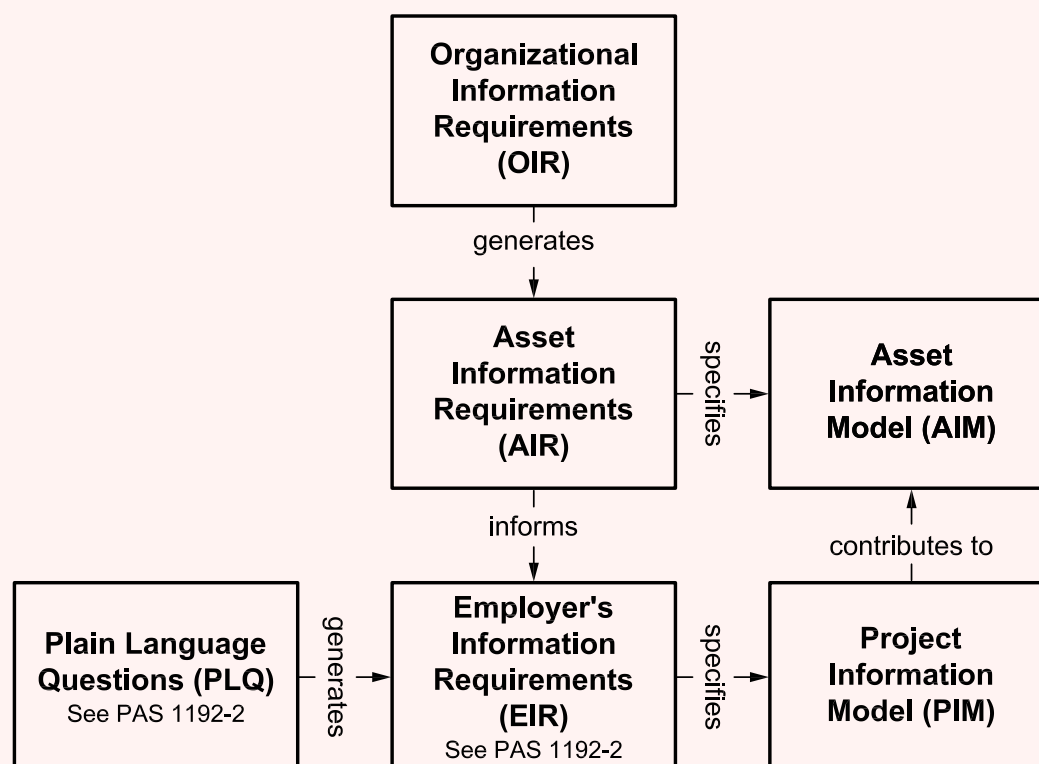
Organizational Information Requirements (OIR)

generates

Asset Information Requirements (AIR)

specifies

Asset Information Model (AIM)

informs

contributes to

Plain Language Questions (PLQ)
See PAS 1192-2

generates

Employer's Information Requirements (EIR)
See PAS 1192-2

specifies

Project Information Model (PIM)